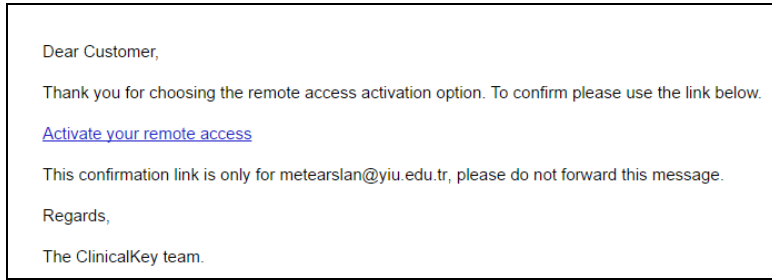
Dear Customer,

Thank you for choosing the remote access activation option. To confirm please use the link below.

Activate your remote access

This confirmation link is only for metearslan@yiu.edu.tr, please do not forward this message.

Regards,

The ClinicalKey team.